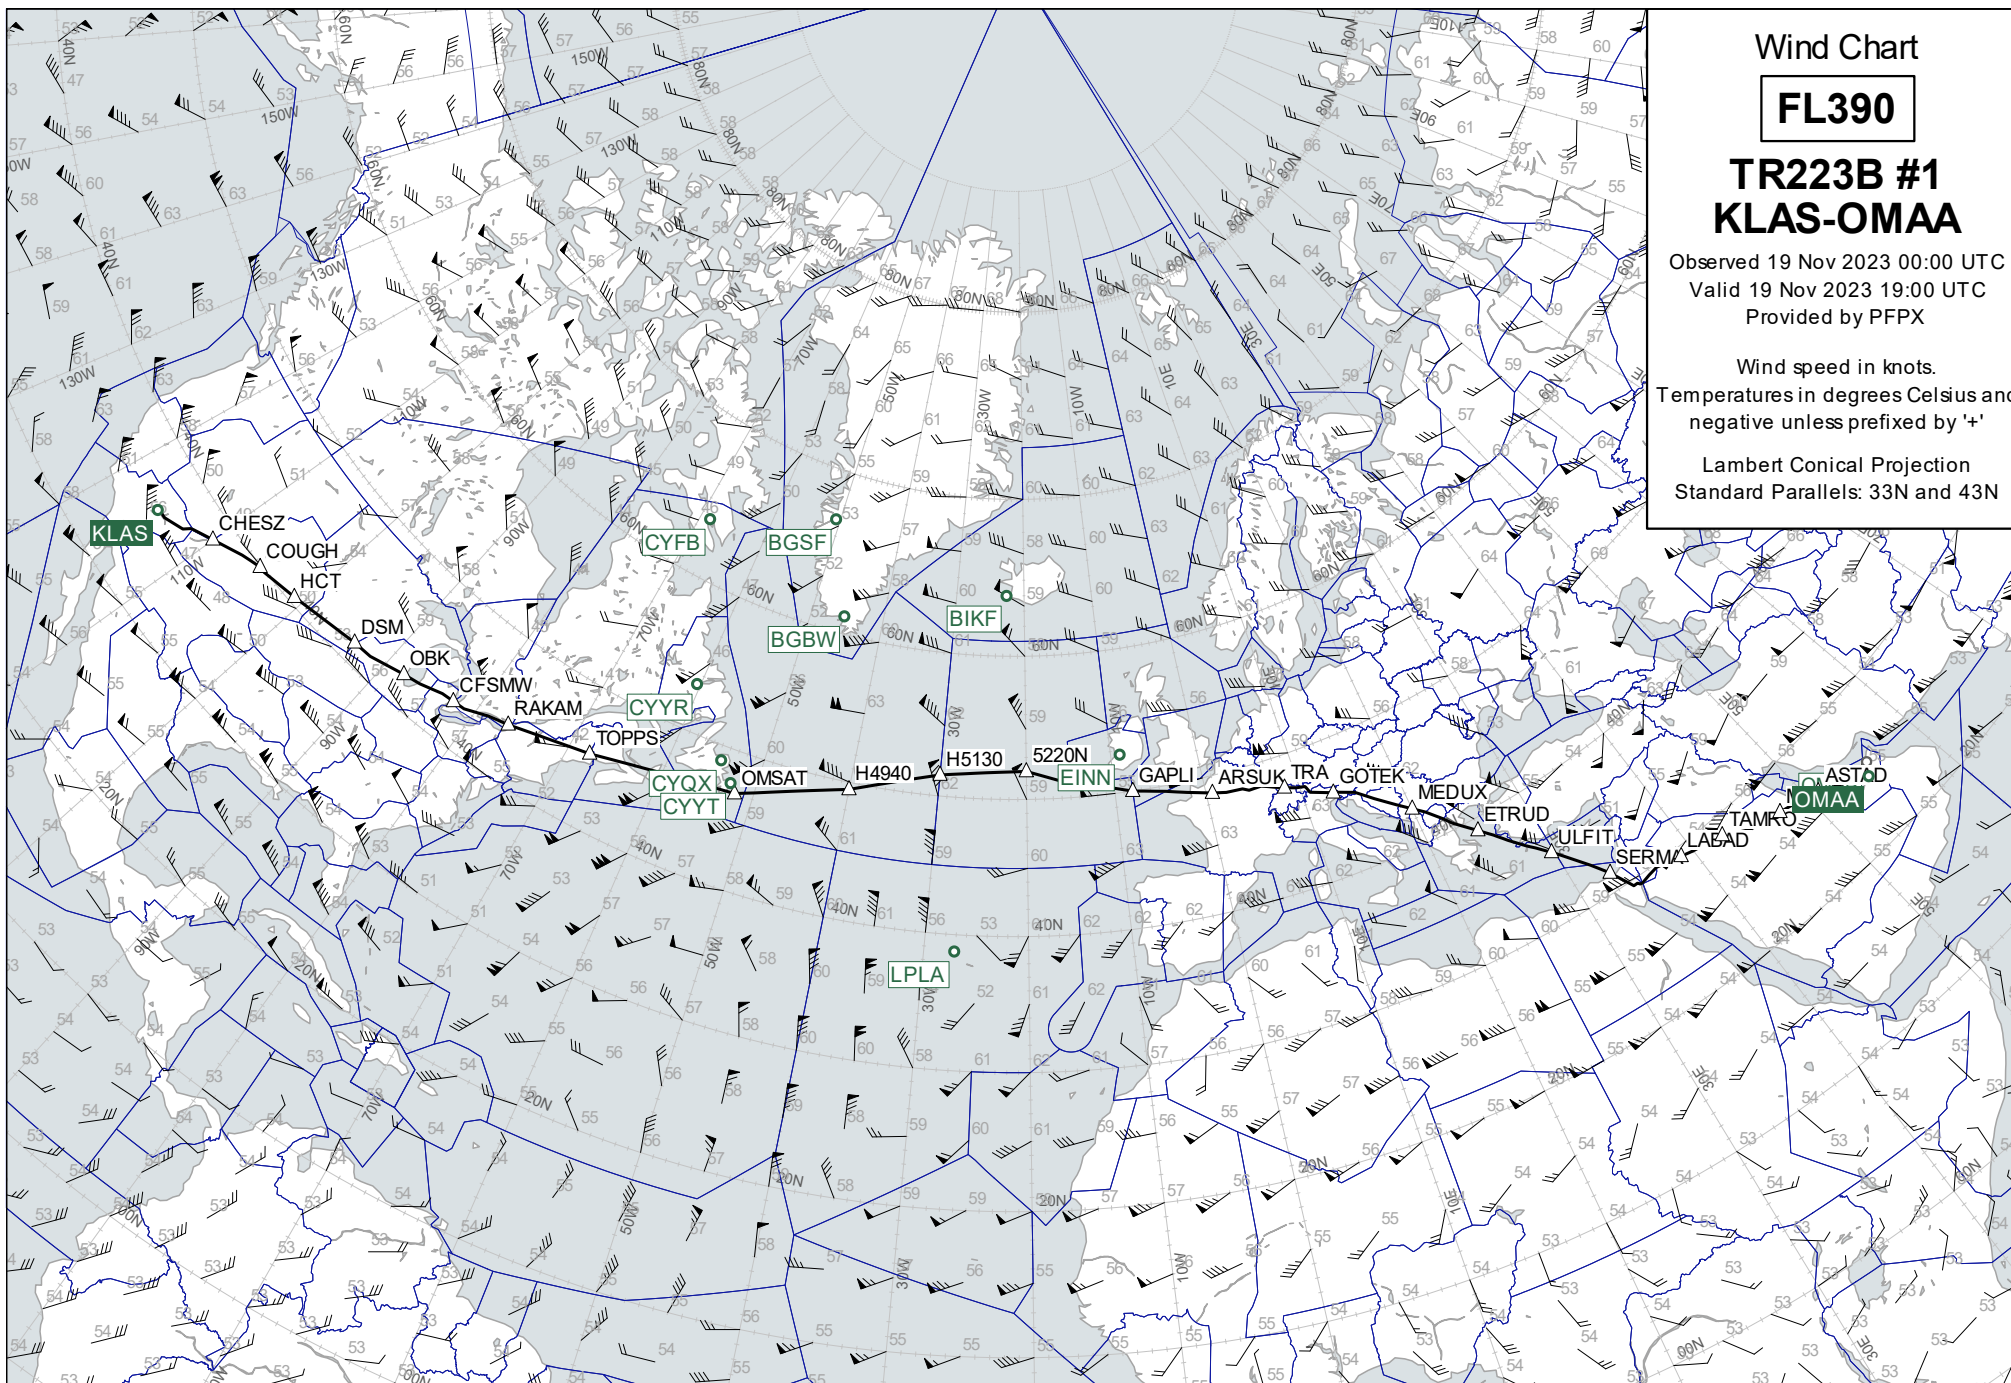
Wind Chart

FL390

TR223B #1
KLAS-OMAA

Observed 19 Nov 2023 00:00 UTC
Valid 19 Nov 2023 19:00 UTC
Provided by PFPX

Wind speed in knots.
Temperatures in degrees Celsius and negative unless prefixed by '+'

Lambert Conical Projection
Standard Parallels: 33N and 43N

KLAS
CHESZ
COUGH
HCT
DSM
OBK
CFSMW
RAKAM
TOPPS
CYYR
CYQX
CYYT
OMSAT
H4940
H5130
5220N
EINN
GAPLI
ARSUK
TRA
GOTEK
MEDUX
ETRUD
ULFIT
SERMA
LABAD
TAMRO
ASTAD
OMAA
CYFB
BGSF
BGBW
BIKF
LPLA